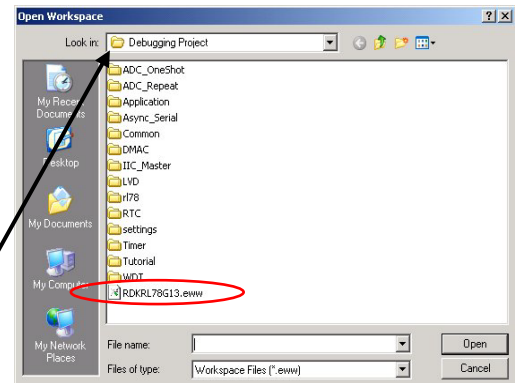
Open Workspace

?

X

Look in:

Debugging Project

My Recent Documents

Desktop

My Documents

My Computer

My Network Places

ADC_OneShot
ADC_Repeat
Application
Async_Serial
Common
DMAC
IIC_Master
LVD
rl78
RTC
settings
Timer
Tutorial
WDT
RDKRL78G13.eww

File name:

Files of type:

Workspace Files (*.eww)

Open

Cancel